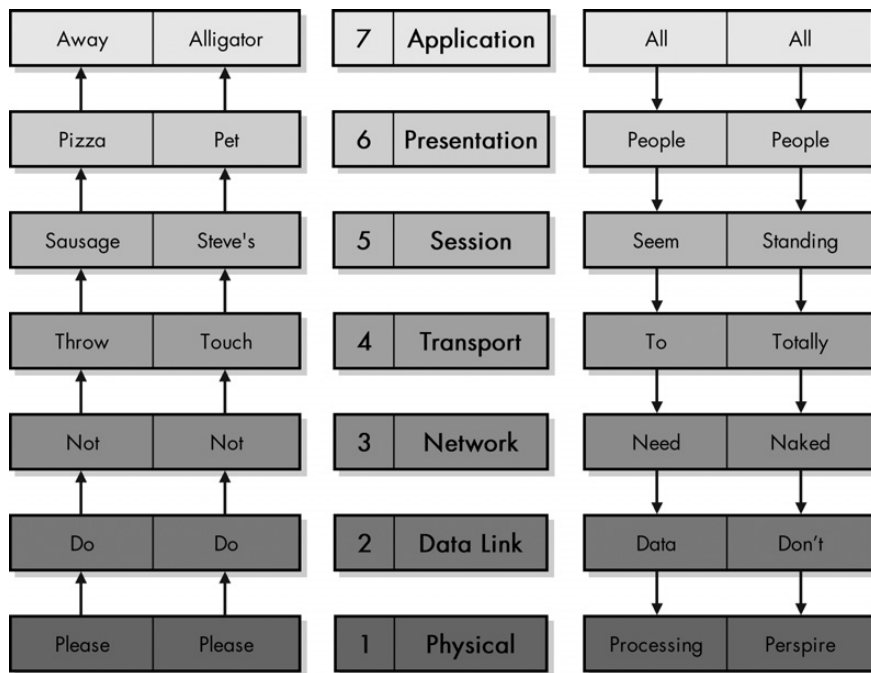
| Away | Alligator |
|---|---|
| Pizza | Pet |
| Sausage | Steve's |
| Throw | Touch |
| Not | Not |
| Do | Do |
| Please | Please |

| 7 | Application |
|---|---|
| 6 | Presentation |
| 5 | Session |
| 4 | Transport |
| 3 | Network |
| 2 | Data Link |
| 1 | Physical |

| All | All |
|---|---|
| People | People |
| Seem | Standing |
| To | Totally |
| Need | Naked |
| Data | Don't |
| Processing | Perspire |